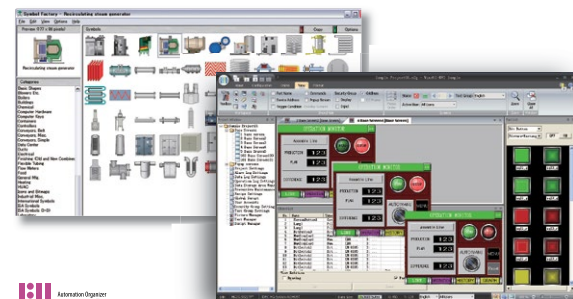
Symbol Factory - Recirculating steam generator

File Edit View Options Help

Preview

Symbols

Categories

Basic Shapes
Blowers
Boilers
Buildings
Chemical
Computer Hardware
Computer Keys
Containers
Conveyors
Conveyors, Belt
Conveyors, Misc
Ducts
Electrical
Flow Meters
Food
General Mfg
Heating
HVAC
Industrial Misc
Industrial Symbols
ISA Symbols

OPERATION MONITOR

PRESSURE 123

TEMPERATURE 123

OPERATION MONITOR

PRESSURE 123

TEMPERATURE 123

OPERATION MONITOR

PRESSURE 123

TEMPERATURE 123

Automation Organizer